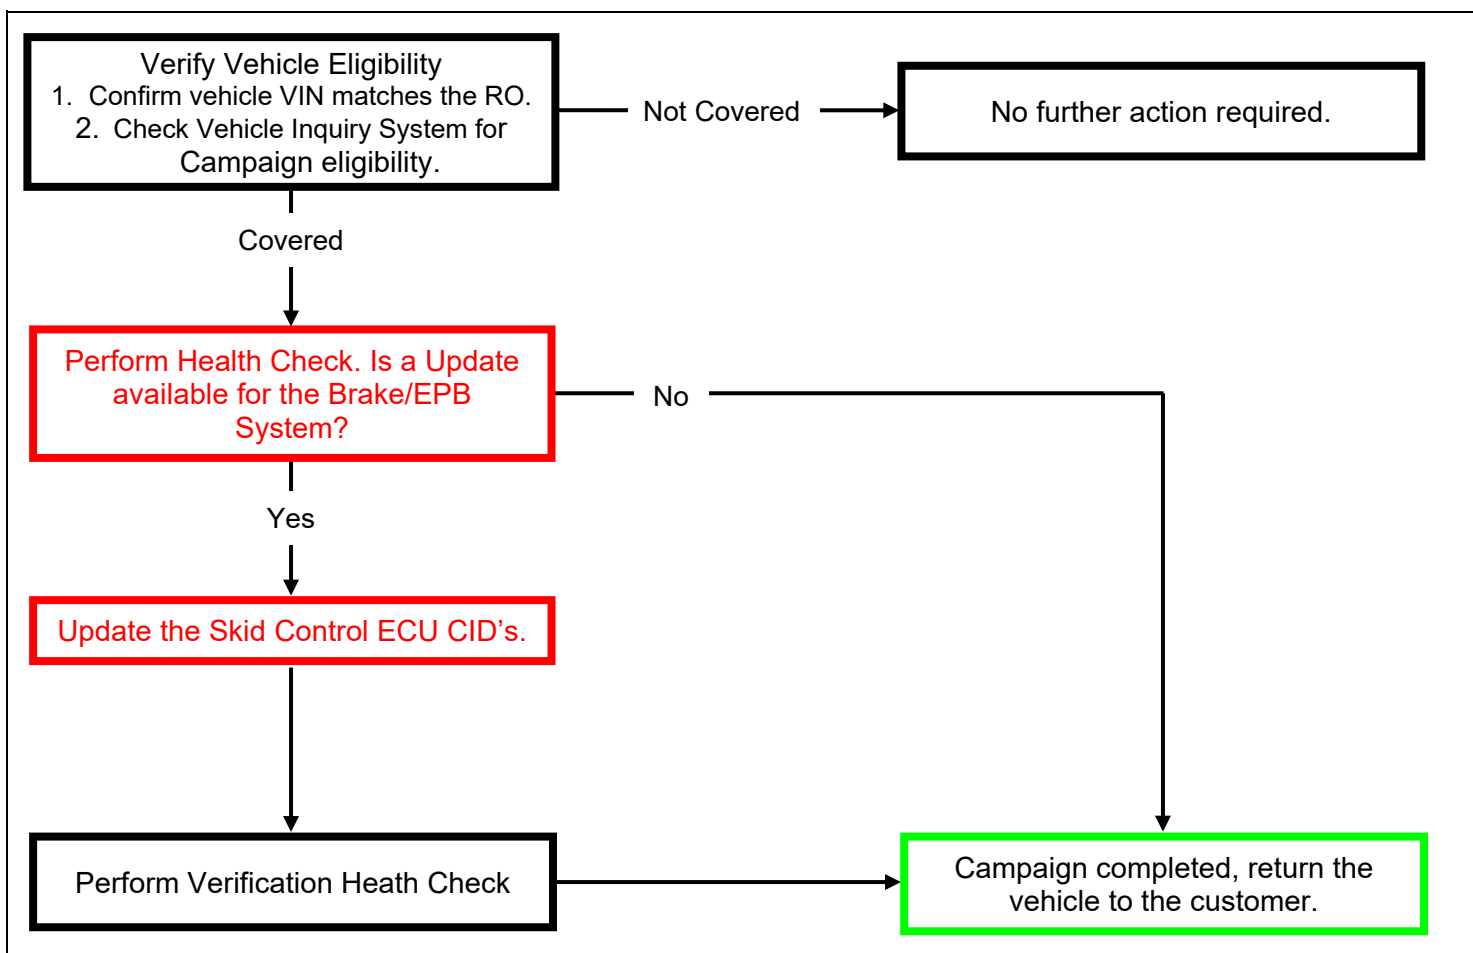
Verify Vehicle Eligibility
1. Confirm vehicle VIN matches the RO.
2. Check Vehicle Inquiry System for Campaign eligibility.

Not Covered

No further action required.

Covered

Perform Health Check. Is a Update available for the Brake/EPB System?

No

Yes

Update the Skid Control ECU CID’s.

Perform Verification Heath Check

Campaign completed, return the vehicle to the customer.